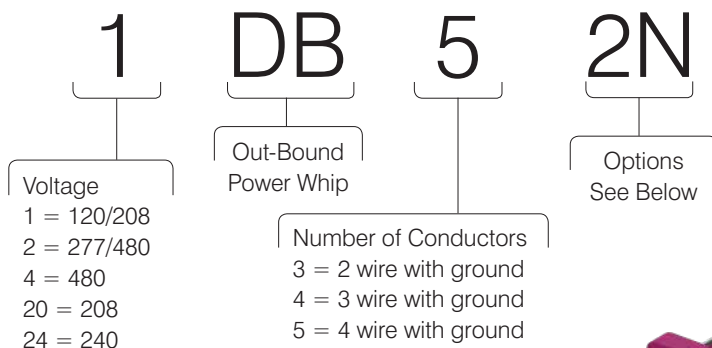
1 DB 5 2N

Voltage
1 = 120/208
2 = 277/480
4 = 480
20 = 208
24 = 240

Out-Bound
Power Whip

Number of Conductors
3 = 2 wire with ground
4 = 3 wire with ground
5 = 4 wire with ground

Options
See Below